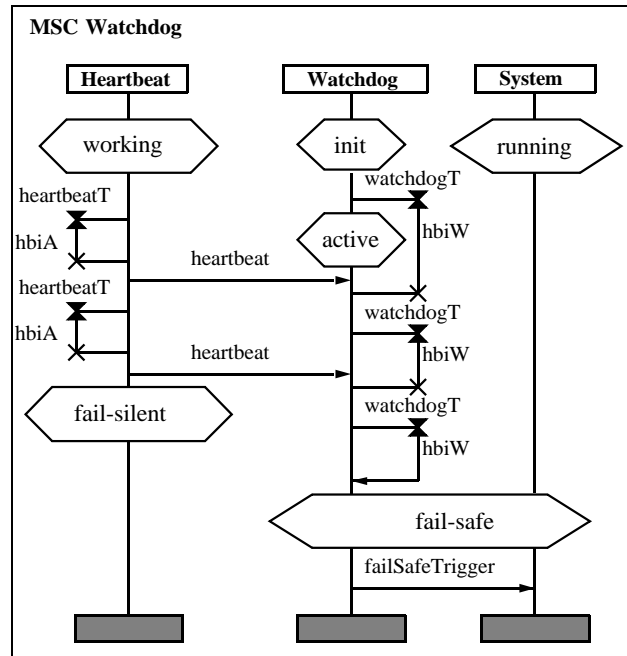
MSC Watchdog

Heartbeat

Watchdog

System

working

init

running

watchdogT

heartbeatT

hbiW

active

hbiA

heartbeat

heartbeatT

watchdogT

hbiA

hbiW

heartbeat

fail-silent

watchdogT

hbiW

fail-safe

failSafeTrigger